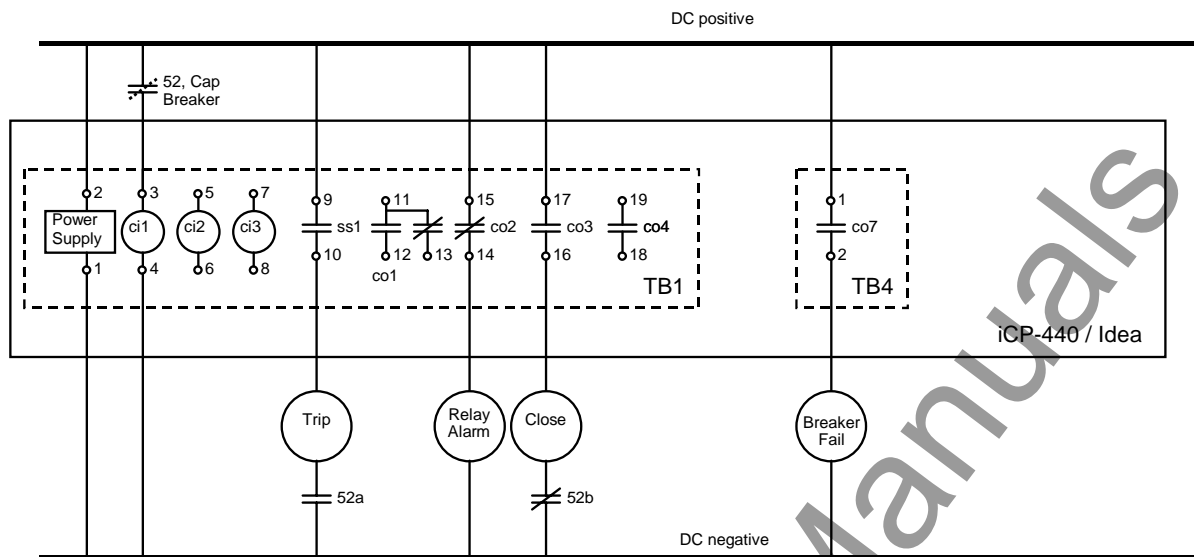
DC positive

52, Cap Breaker

2
Power Supply
1

3
ci1
4

5
ci2
6

7
ci3
8

9
ss1
10

11
12
13
co1

15
co2
14

17
co3
16

19
co4
18

TB1

1
co7
2

TB4

iCP-440 / Idea

Trip

Relay Alarm

Close

Breaker Fail

52a

52b

DC negative

Manuals